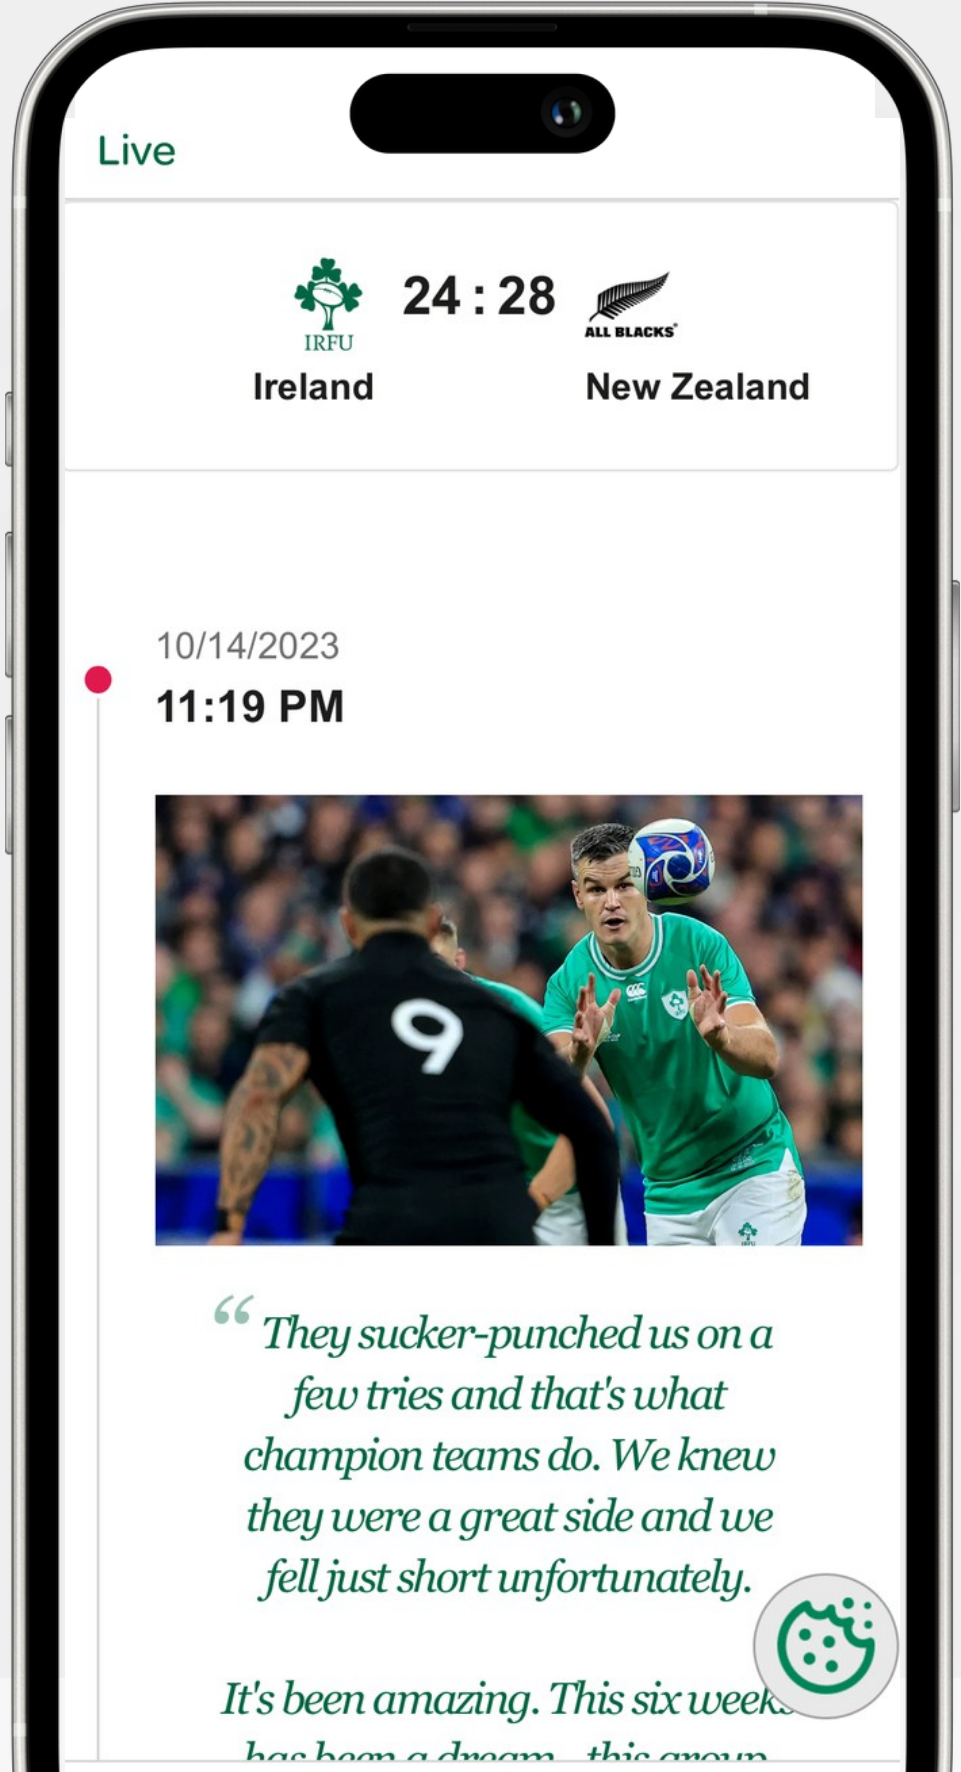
Live

IRFU
Ireland
24 : 28
ALL BLACKS
New Zealand

10/14/2023
11:19 PM

9

“ They sucker-punched us on a few tries and that's what champion teams do. We knew they were a great side and we fell just short unfortunately.

It's been amazing. This six week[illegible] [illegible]